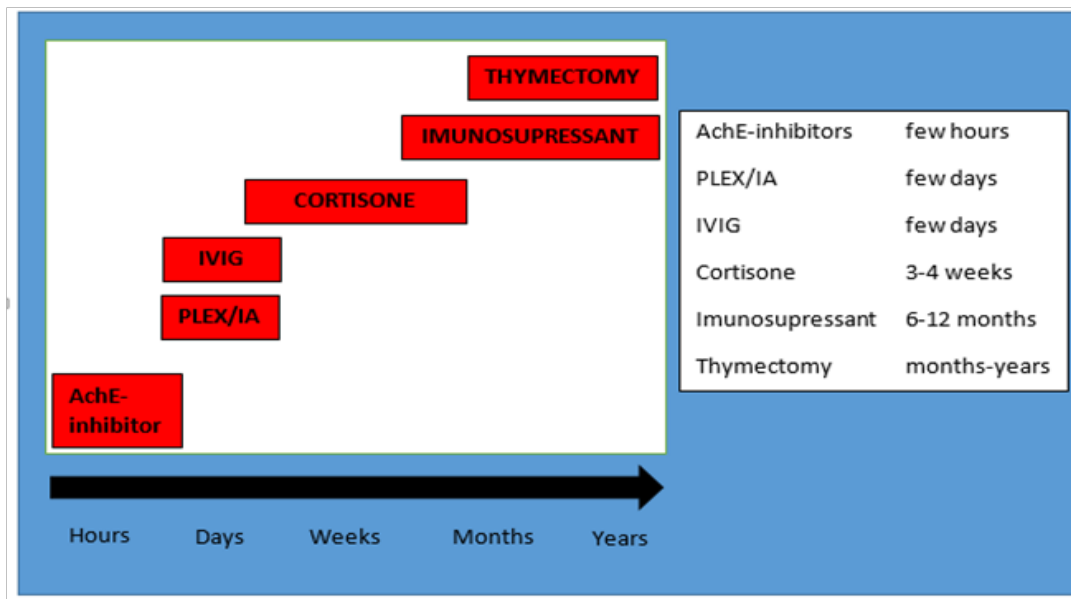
THYMECTOMY

IMUNOSUPRESSANT

CORTISONE

IVIG

PLEX/IA

AchE-inhibitor

Hours Days Weeks Months Years

| | |
|---|---|
| AchE-inhibitors | few hours |
| PLEX/IA | few days |
| IVIG | few days |
| Cortisone | 3-4 weeks |
| Imunosupressant | 6-12 months |
| Thymectomy | months-years |